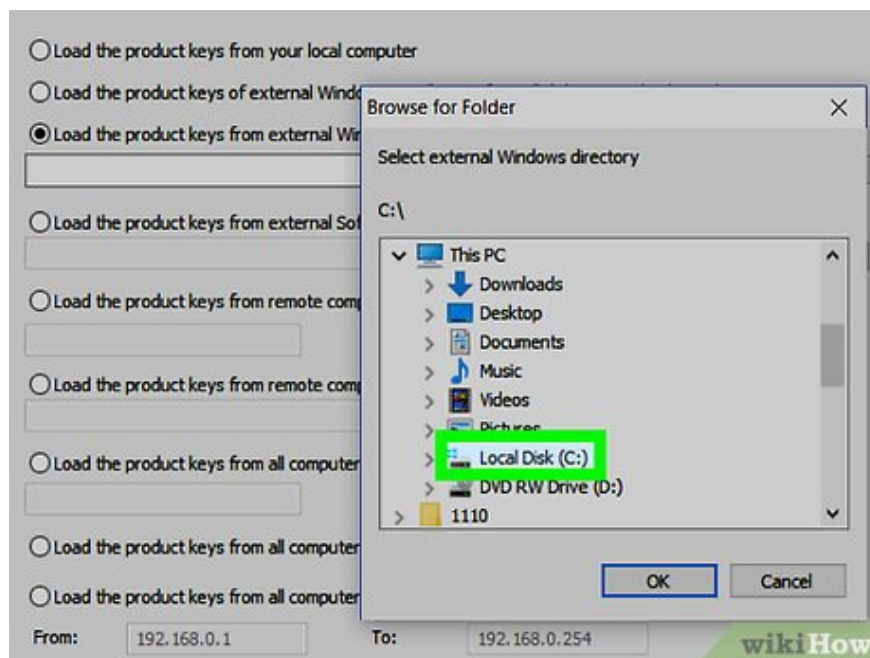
Load the product keys from your local computer

Load the product keys of external Windo

Load the product keys from external Wi

Load the product keys from external Sof

Load the product keys from remote com

Load the product keys from remote com

Load the product keys from all computer

Load the product keys from all computer

Load the product keys from all computer

From: 192.168.0.1

To: 192.168.0.254

Browse for Folder

Select external Windows directory

C:\

This PC

Downloads

Desktop

Documents

Music

Videos

Pictures

Local Disk (C:)

DVD RW Drive (D:)

1110

OK

Cancel

wikiHow